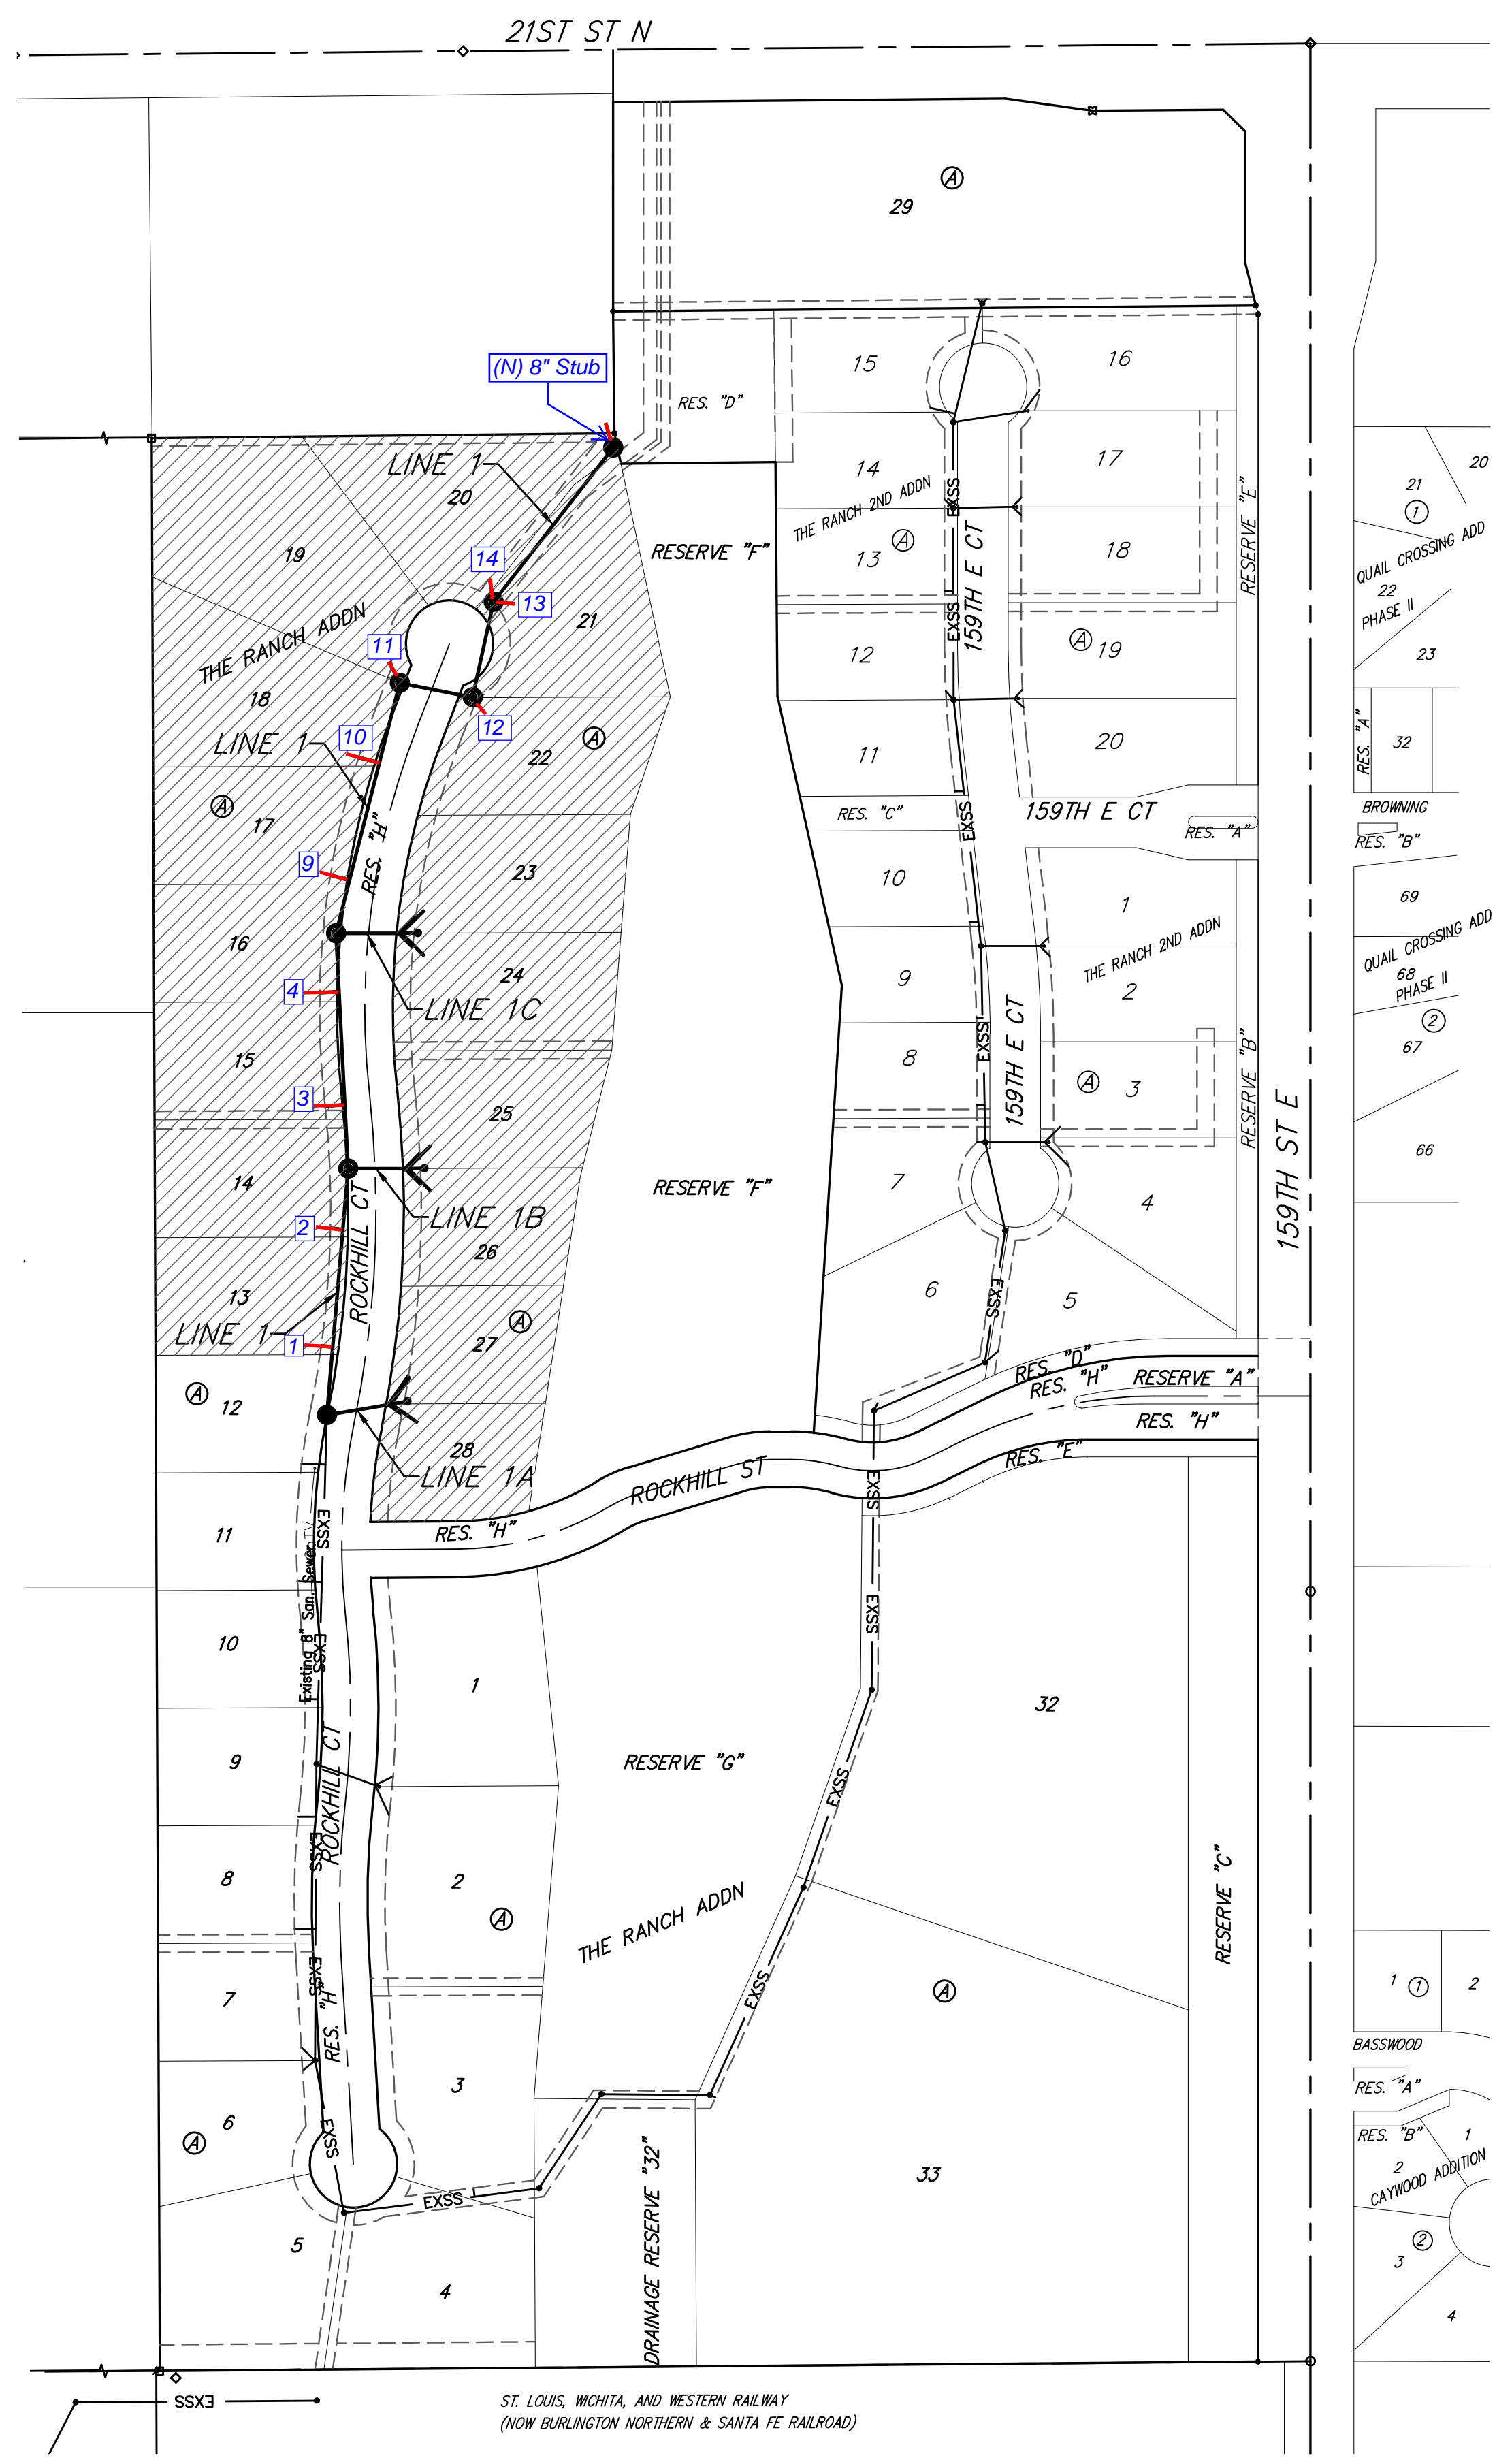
21ST ST N

29
Ⓐ

(N) 8" Stub

RES. "D"

15
16
14
17
THE RANCH 2ND ADDN
EXSS
13
Ⓐ
18
159TH E CT
12
Ⓐ 19
11
20
RES. "C"
EXSS
159TH E CT
RES. "A"
RESERVE "E"
10
1
9
THE RANCH 2ND ADDN
2
8
EXSS
159TH E CT
Ⓐ 3
RESERVE "B"
7
4
6
EXSS
5

RESERVE "F"

LINE 1
20
19
14
13
21
THE RANCH ADDN
11
18
12
LINE 1
10
Ⓐ
22
Ⓐ
17
RES. "H"
9
23
16
24
4
LINE 1C
15
3
25
14
LINE 1B
2
26
13
ROCKHILL CT
LINE 1
Ⓐ
27
1
Ⓐ 12
28
LINE 1A

RESERVE "F"

RES. "D"
RES. "H"
RESERVE "A"
RES. "H"
RES. "E"
ROCKHILL ST
EXSS
RES. "H"

11
EXSS
Existing 8" San. Sewer
10
EXSS
9
ROCKHILL CT
8
EXSS
7
RES. "H"
EXSS
6
Ⓐ
5
EXSS
4

1
2
Ⓐ
3
RESERVE "G"
THE RANCH ADDN
EXSS
EXSS
EXSS
DRAINAGE RESERVE "32"
32
Ⓐ
33
RESERVE "C"

159TH ST E

20
21
①
QUAIL CROSSING ADD
22
PHASE II
23
RES. "A"
32
BROWNING
RES. "B"
69
QUAIL CROSSING ADD
68
PHASE II
②
67
66
1 ①
2
BASSWOOD
RES. "A"
RES. "B"
1
2
CAYWOOD ADDITION
②
3
4

EXSS
ST. LOUIS, WICHITA, AND WESTERN RAILWAY
(NOW BURLINGTON NORTHERN & SANTA FE RAILROAD)